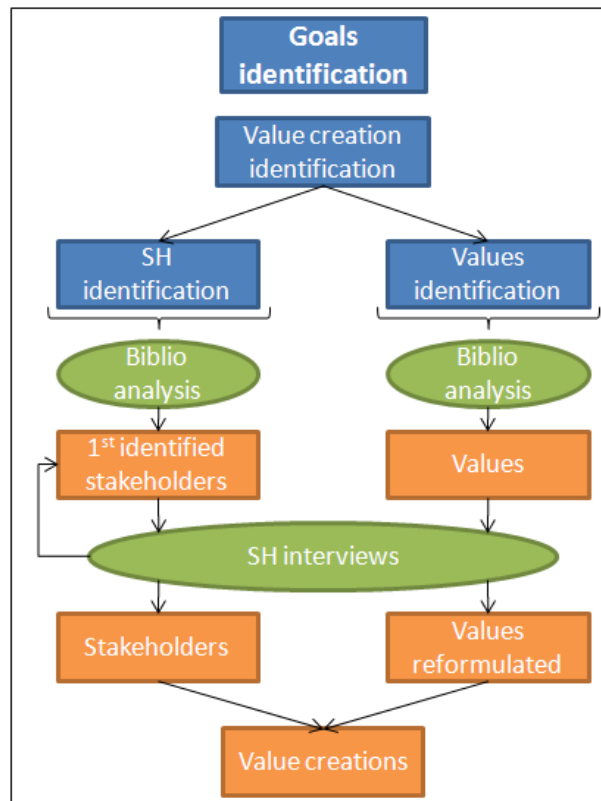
Goals identification

Value creation identification

SH identification

Values identification

Biblio analysis

Biblio analysis

1$^{st}$ identified stakeholders

Values

SH interviews

Stakeholders

Values reformulated

Value creations